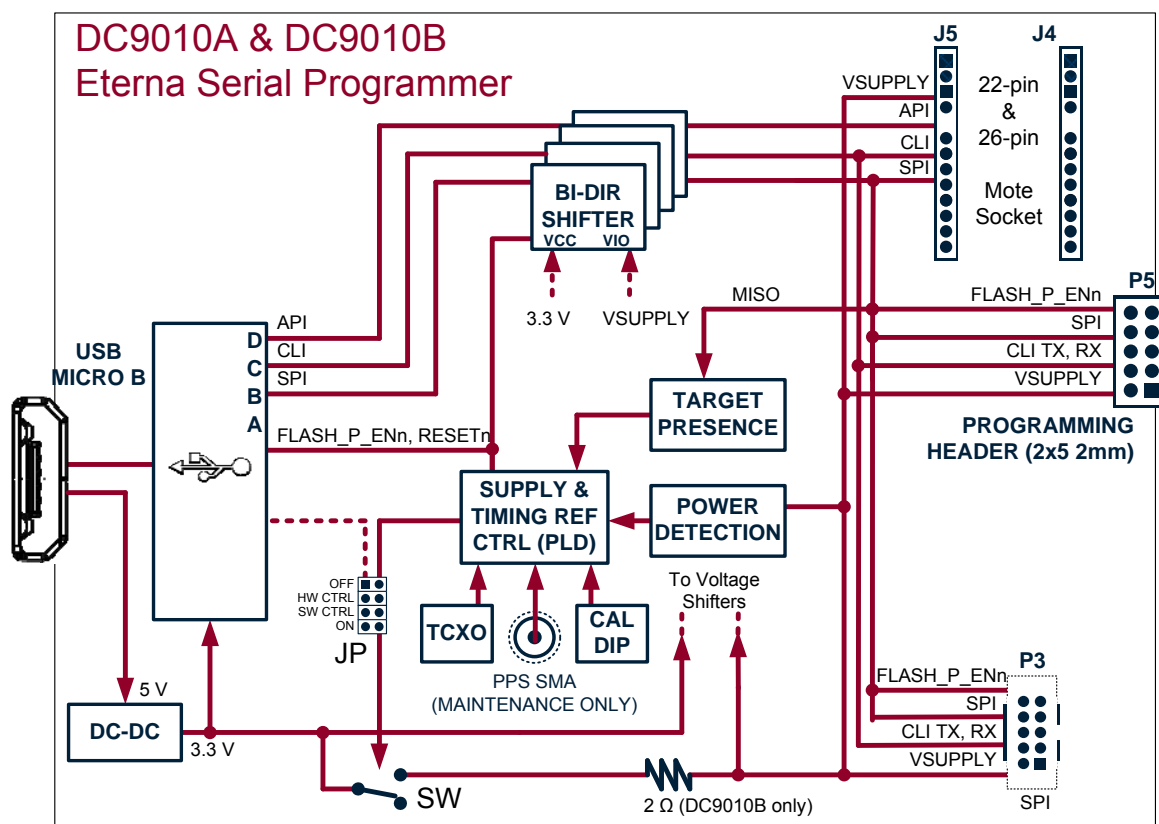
DC9010A & DC9010B
Eterna Serial Programmer

J5
J4
VSUPPLY
API
CLI
SPI
22-pin
&
26-pin
Mote
Socket

BI-DIR
SHIFTER
VCC
VIO
3.3 V
VSUPPLY

USB
MICRO B
D
C
B
A
API
CLI
SPI
FLASH_P_ENn, RESETn

MISO
P5
FLASH_P_ENn
SPI
CLI TX, RX
VSUPPLY
PROGRAMMING
HEADER (2x5 2mm)

TARGET
PRESENCE
SUPPLY &
TIMING REF
CTRL (PLD)
POWER
DETECTION

OFF
HW CTRL
SW CTRL
ON
JP

TCXO
CAL
DIP
PPS SMA
(MAINTENANCE ONLY)
To Voltage
Shifters

5 V
DC-DC
3.3 V
SW
2 Ω (DC9010B only)

P3
FLASH_P_ENn
SPI
CLI TX, RX
VSUPPLY
SPI